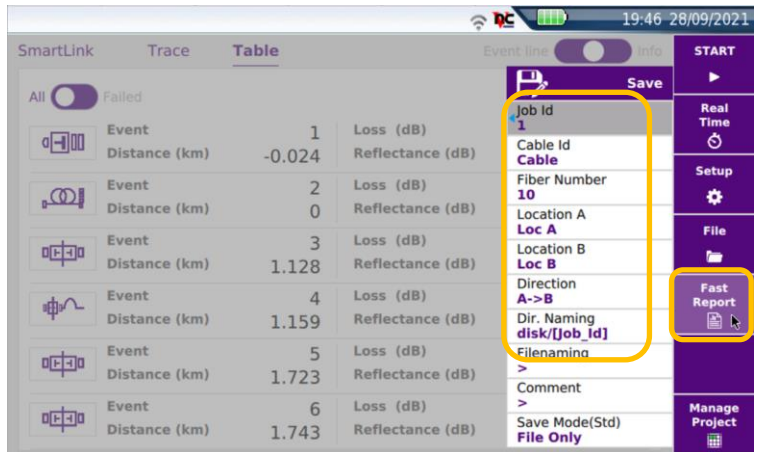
19:46 28/09/2021

SmartLink Trace Table

Event line Info

All Failed

| Event | 1 | Loss (dB) |
|---|---|---|
| Distance (km) | -0.024 | Reflectance (dB) |
| Event | 2 | Loss (dB) |
| Distance (km) | 0 | Reflectance (dB) |
| Event | 3 | Loss (dB) |
| Distance (km) | 1.128 | Reflectance (dB) |
| Event | 4 | Loss (dB) |
| Distance (km) | 1.159 | Reflectance (dB) |
| Event | 5 | Loss (dB) |
| Distance (km) | 1.723 | Reflectance (dB) |
| Event | 6 | Loss (dB) |
| Distance (km) | 1.743 | Reflectance (dB) |

Save

Job Id
1

Cable Id
Cable

Fiber Number
10

Location A
Loc A

Location B
Loc B

Direction
A->B

Dir. Naming
disk/[Job_Id]

Filenaming
>

Comment
>

Save Mode(Std)
File Only

START

Real Time

Setup

File

Fast Report

Manage Project